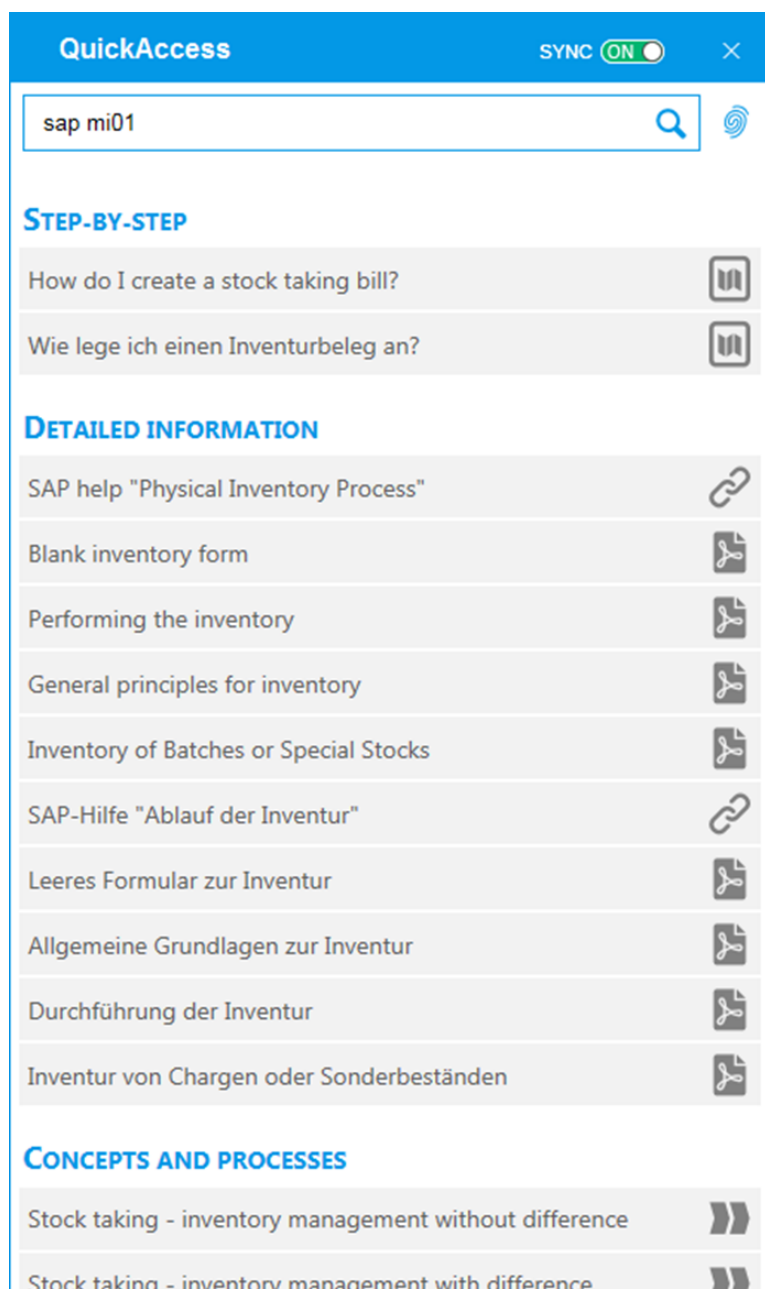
QuickAccess

SYNC ON

×

sap mi01

STEP-BY-STEP

How do I create a stock taking bill?

Wie lege ich einen Inventurbeleg an?

DETAILED INFORMATION

SAP help "Physical Inventory Process"

Blank inventory form

Performing the inventory

General principles for inventory

Inventory of Batches or Special Stocks

SAP-Hilfe "Ablauf der Inventur"

Leeres Formular zur Inventur

Allgemeine Grundlagen zur Inventur

Durchführung der Inventur

Inventur von Chargen oder Sonderbeständen

CONCEPTS AND PROCESSES

Stock taking - inventory management without difference

Stock taking - inventory management with difference